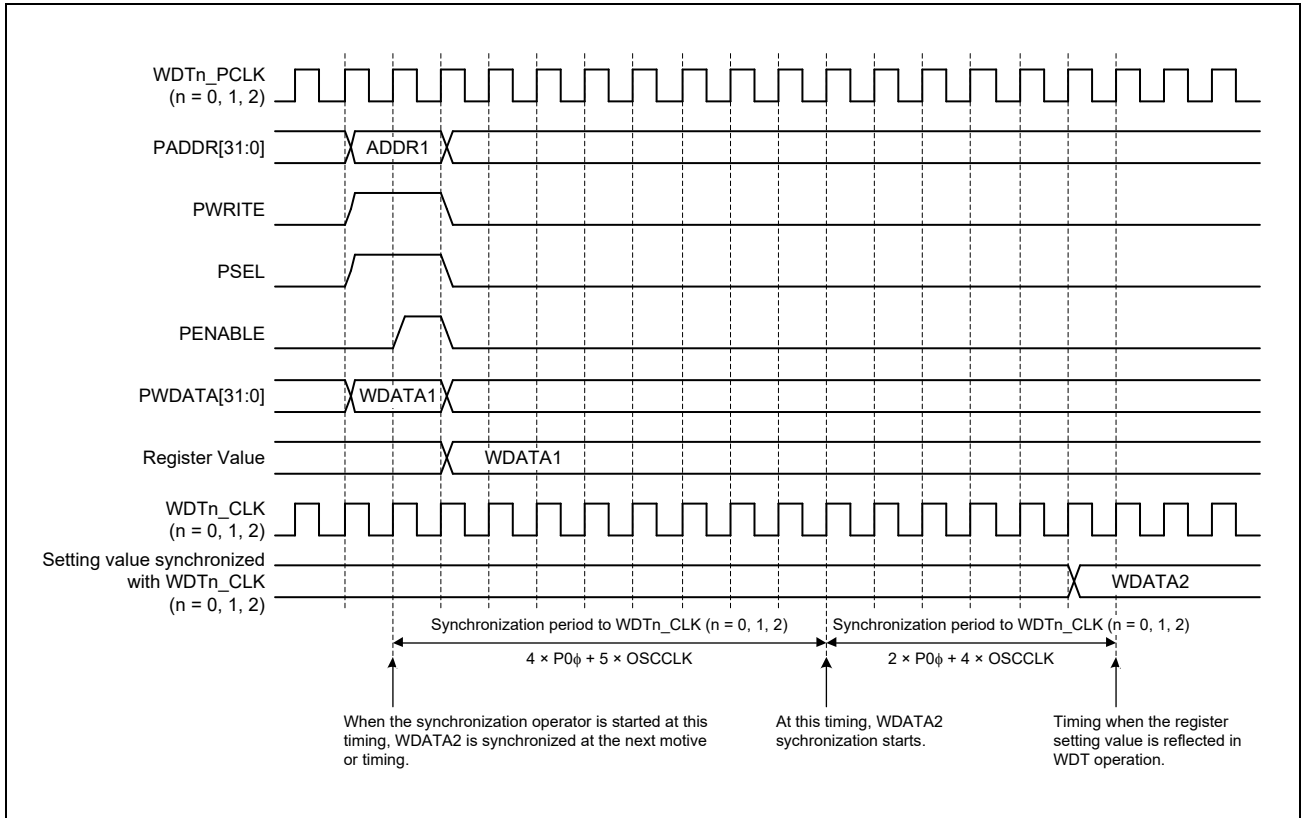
WDTn_PCLK
(n = 0, 1, 2)

PADDR[31:0]

ADDR1

PWRITE

PSEL

PENABLE

PWDATA[31:0]

WDATA1

Register Value

WDATA1

WDTn_CLK
(n = 0, 1, 2)

Setting value synchronized with WDTn_CLK
(n = 0, 1, 2)

WDATA2

Synchronization period to WDTn_CLK (n = 0, 1, 2)

$4 \times P0\phi + 5 \times OSCCLK$

Synchronization period to WDTn_CLK (n = 0, 1, 2)

$2 \times P0\phi + 4 \times OSCCLK$

When the synchronization operator is started at this timing, WDATA2 is synchronized at the next motive or timing.

At this timing, WDATA2 sychronization starts.

Timing when the register setting value is reflected in WDT operation.